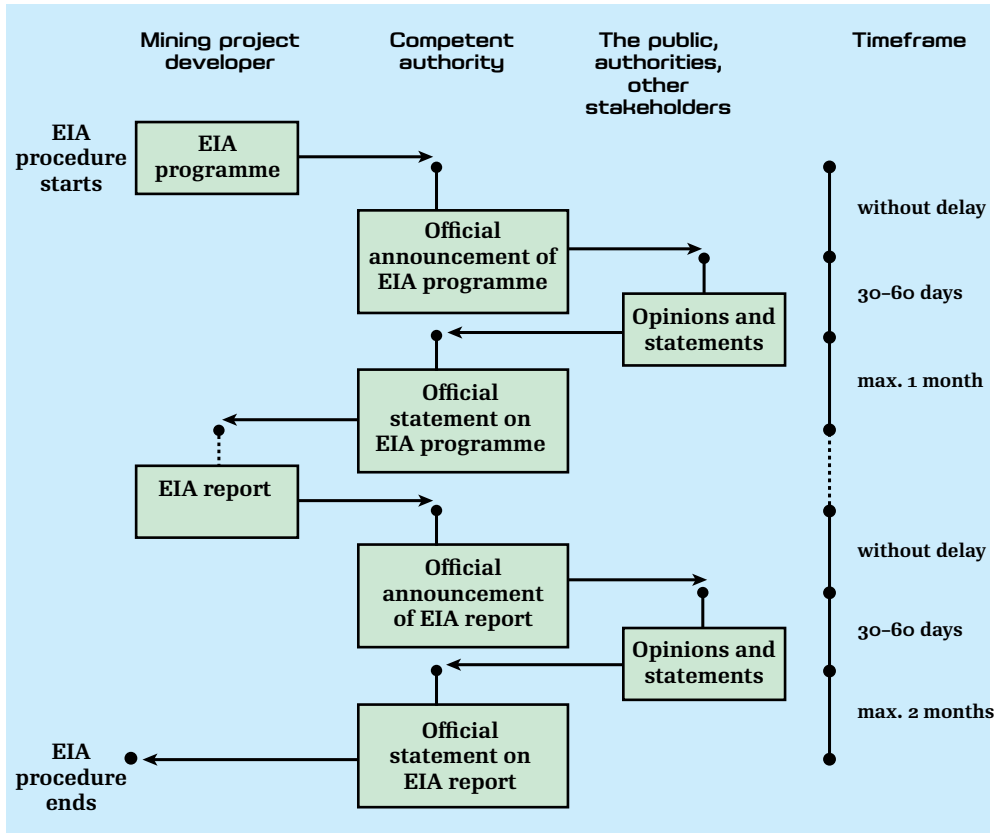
Mining project developer

Competent authority

The public, authorities, other stakeholders

Timeframe

EIA procedure starts

EIA programme

Official announcement of EIA programme

Opinions and statements

Official statement on EIA programme

EIA report

Official announcement of EIA report

Opinions and statements

Official statement on EIA report

EIA procedure ends

without delay

30–60 days

max. 1 month

without delay

30–60 days

max. 2 months